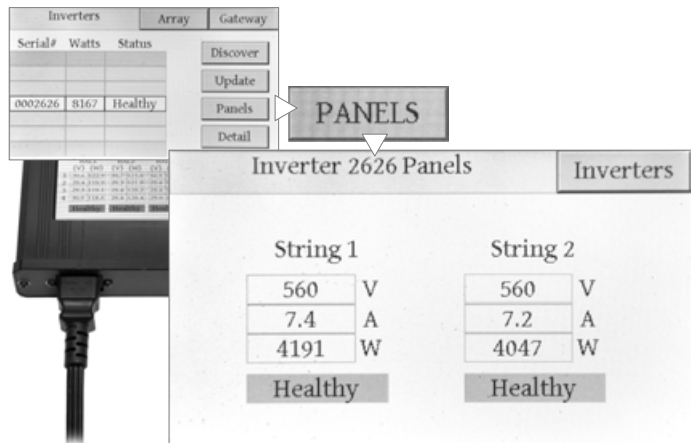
Inverters | Array | Gateway

| Serial# | Watts | Status |
|---|---|---|
| | | |
| | | |
| 0002626 | 8167 | Healthy |
| | | |
| | | |

Discover
Update
Panels
Detail

PANELS

Inverter 2626 Panels

Inverters

String 1
560 V
7.4 A
4191 W
Healthy

String 2
560 V
7.2 A
4047 W
Healthy